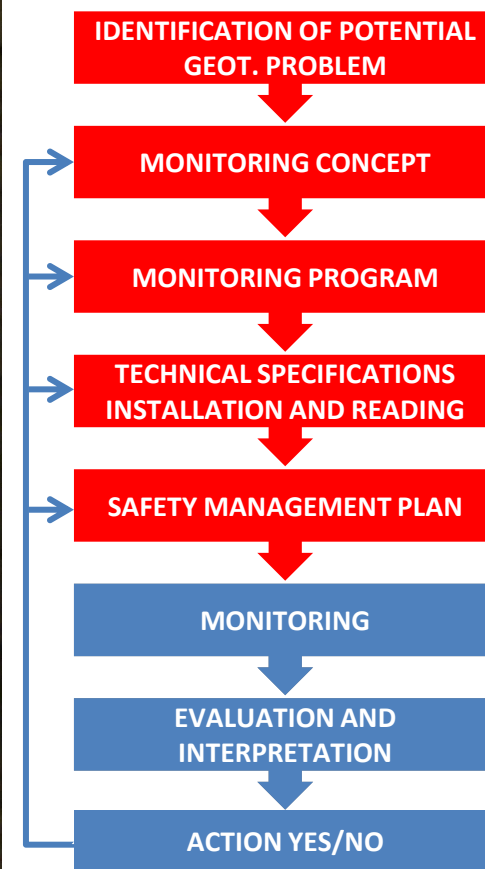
IDENTIFICATION OF POTENTIAL GEOT. PROBLEM

MONITORING CONCEPT

MONITORING PROGRAM

TECHNICAL SPECIFICATIONS INSTALLATION AND READING

SAFETY MANAGEMENT PLAN

MONITORING

EVALUATION AND INTERPRETATION

ACTION YES/NO